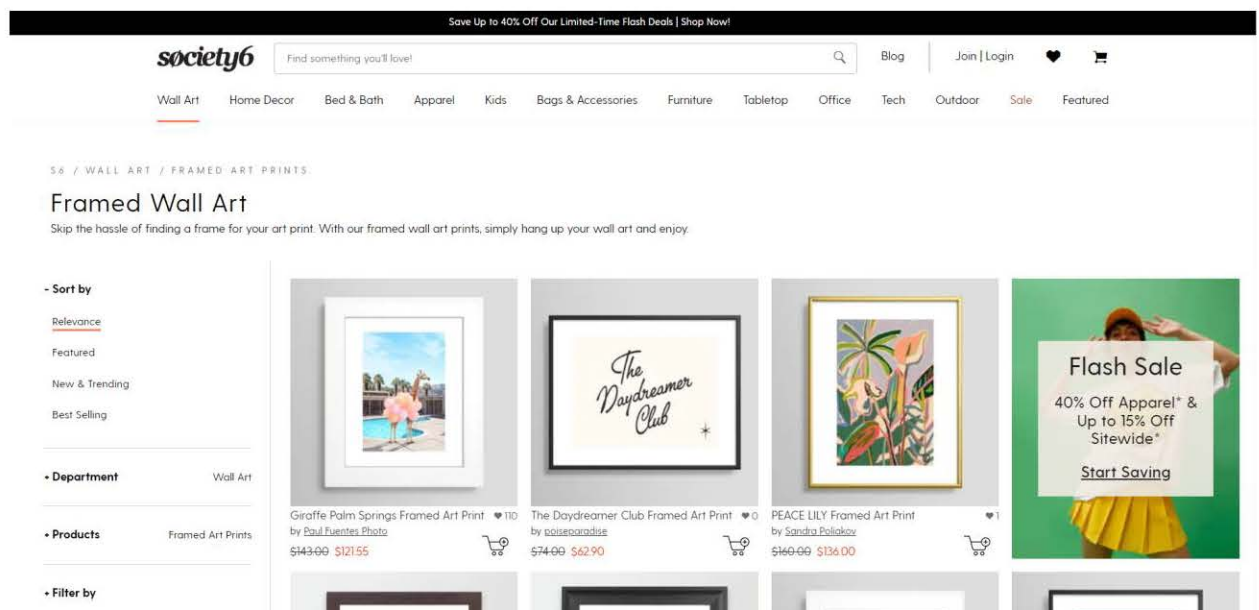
Save Up to 40% Off Our Limited-Time Flash Deals | Shop Now!

society6

Find something you'll love!

Blog

Join | Login

Wall Art Home Decor Bed & Bath Apparel Kids Bags & Accessories Furniture Tabletop Office Tech Outdoor Sale Featured

S6 / WALL ART / FRAMED ART PRINTS

Framed Wall Art

Skip the hassle of finding a frame for your art print. With our framed wall art prints, simply hang up your wall art and enjoy.

- Sort by

Relevance

Featured

New & Trending

Best Selling

+ Department Wall Art

+ Products Framed Art Prints

+ Filter by

The Daydreamer Club

Giraffe Palm Springs Framed Art Print ♥110
by Paul Fuentes Photo
~~$143.00~~ $121.55

The Daydreamer Club Framed Art Print ♥0
by poiseparadise
~~$74.00~~ $62.90

PEACE LILY Framed Art Print ♥1
by Sandra Poliakov
~~$160.00~~ $136.00

Flash Sale

40% Off Apparel* & Up to 15% Off Sitewide*

Start Saving